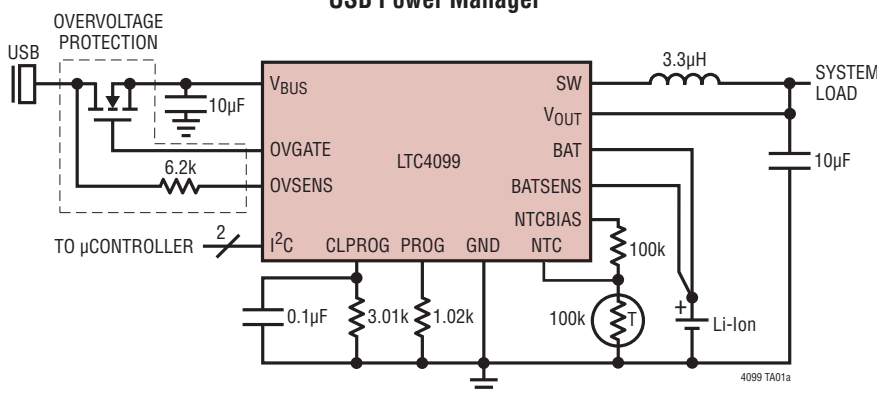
USB Power Manager

OVERVOLTAGE PROTECTION

USB

10µF

$V_{BUS}$

OVGATE

OVSENS

6.2k

LTC4099

SW

$V_{OUT}$

BAT

BATSENS

NTCBIAS

NTC

3.3µH

SYSTEM LOAD

10µF

TO µCONTROLLER

2

$I^2C$

CLPROG

PROG

GND

100k

100k

T

+

Li-Ion

0.1µF

3.01k

1.02k

4099 TA01a